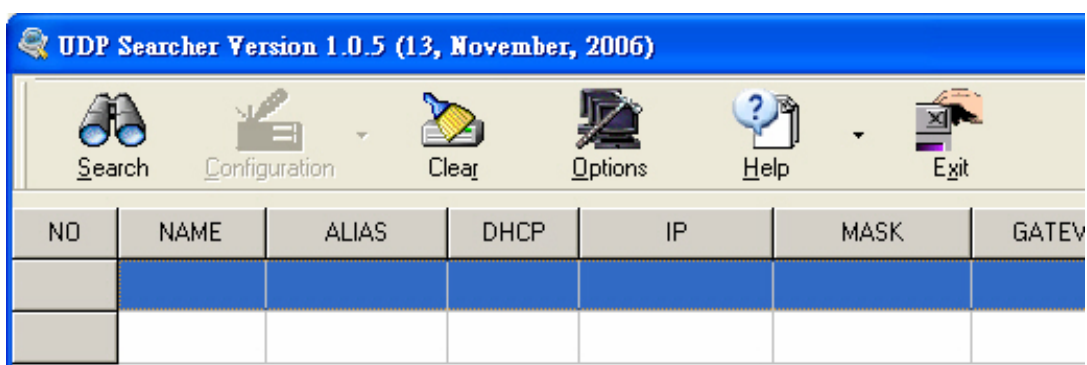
UDP Searcher Version 1.0.5 (13, November, 2006)

Search Configuration Clear Options Help Exit

| NO | NAME | ALIAS | DHCP | IP | MASK | GATEV |
|---|---|---|---|---|---|---|
| | | | | | | |
| | | | | | | |